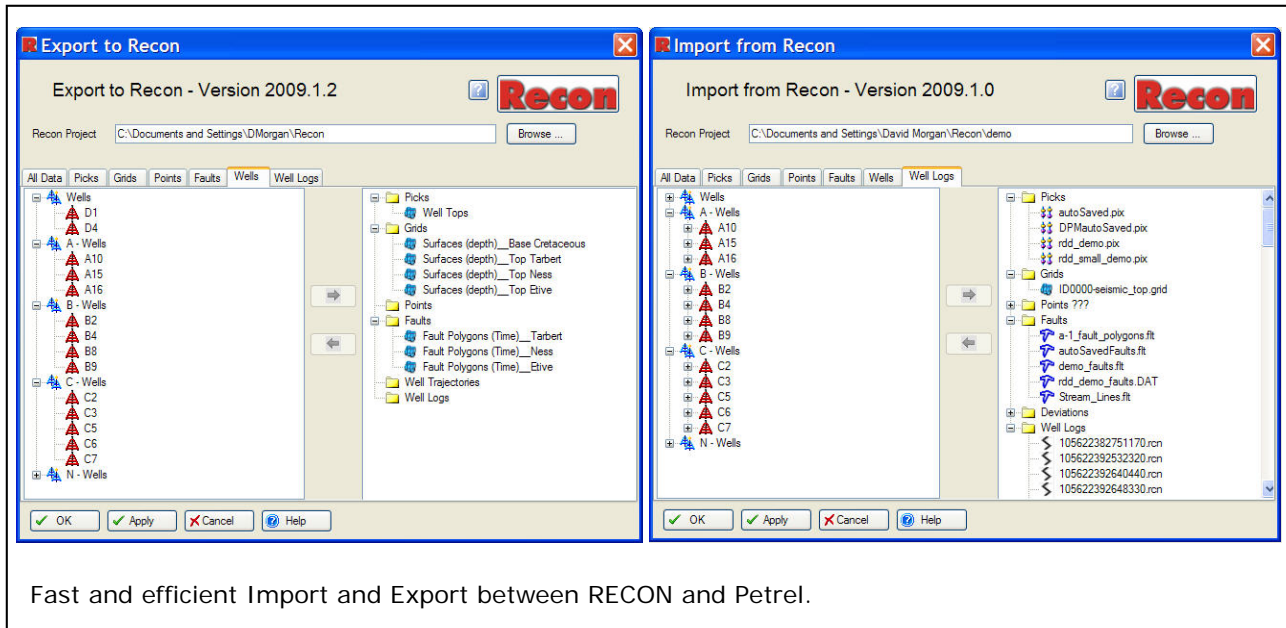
Export to Recon

Export to Recon - Version 2009.1.2

Recon

Recon Project C:\Documents and Settings\DMorgan\Recon Browse ...

All Data Picks Grids Points Faults Wells Well Logs

Wells
D1
D4
A - Wells
A10
A15
A16
B - Wells
B2
B4
B8
B9
C - Wells
C2
C3
C5
C6
C7
N - Wells

Picks
Well Tops
Grids
Surfaces (depth)__Base Cretaceous
Surfaces (depth)__Top Tarbert
Surfaces (depth)__Top Ness
Surfaces (depth)__Top Etive
Points
Faults
Fault Polygons (Time)__Tarbert
Fault Polygons (Time)__Ness
Fault Polygons (Time)__Etive
Well Trajectories
Well Logs

OK Apply Cancel Help

Import from Recon

Import from Recon - Version 2009.1.0

Recon

Recon Project C:\Documents and Settings\David Morgan\Recon\demo Browse ...

All Data Picks Grids Points Faults Wells Well Logs

Wells
A - Wells
A10
A15
A16
B - Wells
B2
B4
B8
B9
C - Wells
C2
C3
C5
C6
C7
N - Wells

Picks
autoSaved.pix
DPMautoSaved.pix
rdd_demo.pix
rdd_small_demo.pix
Grids
ID0000-seismic_top.grid
Points ???
Faults
a-1_fault_polygons.flt
autoSavedFaults.flt
demo_faults.flt
rdd_demo_faults.DAT
Stream_Lines.flt
Deviations
Well Logs
105622382751170.rcn
105622392532320.rcn
105622392640440.rcn
105622392648330.rcn

OK Apply Cancel Help

Fast and efficient Import and Export between RECON and Petrel.